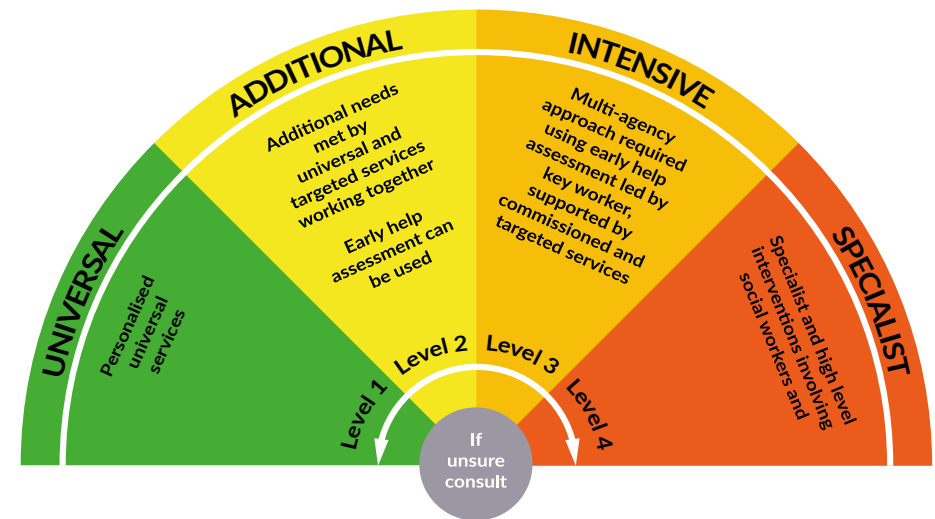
UNIVERSAL

Personalised universal services

Level 1

ADDITIONAL

Additional needs met by universal and targeted services working together

Early help assessment can be used

Level 2

INTENSIVE

Multi-agency approach required using early help assessment led by key worker, supported by commissioned and targeted services

Level 3

SPECIALIST

Specialist and high level interventions involving social workers and

Level 4

If unsure consult